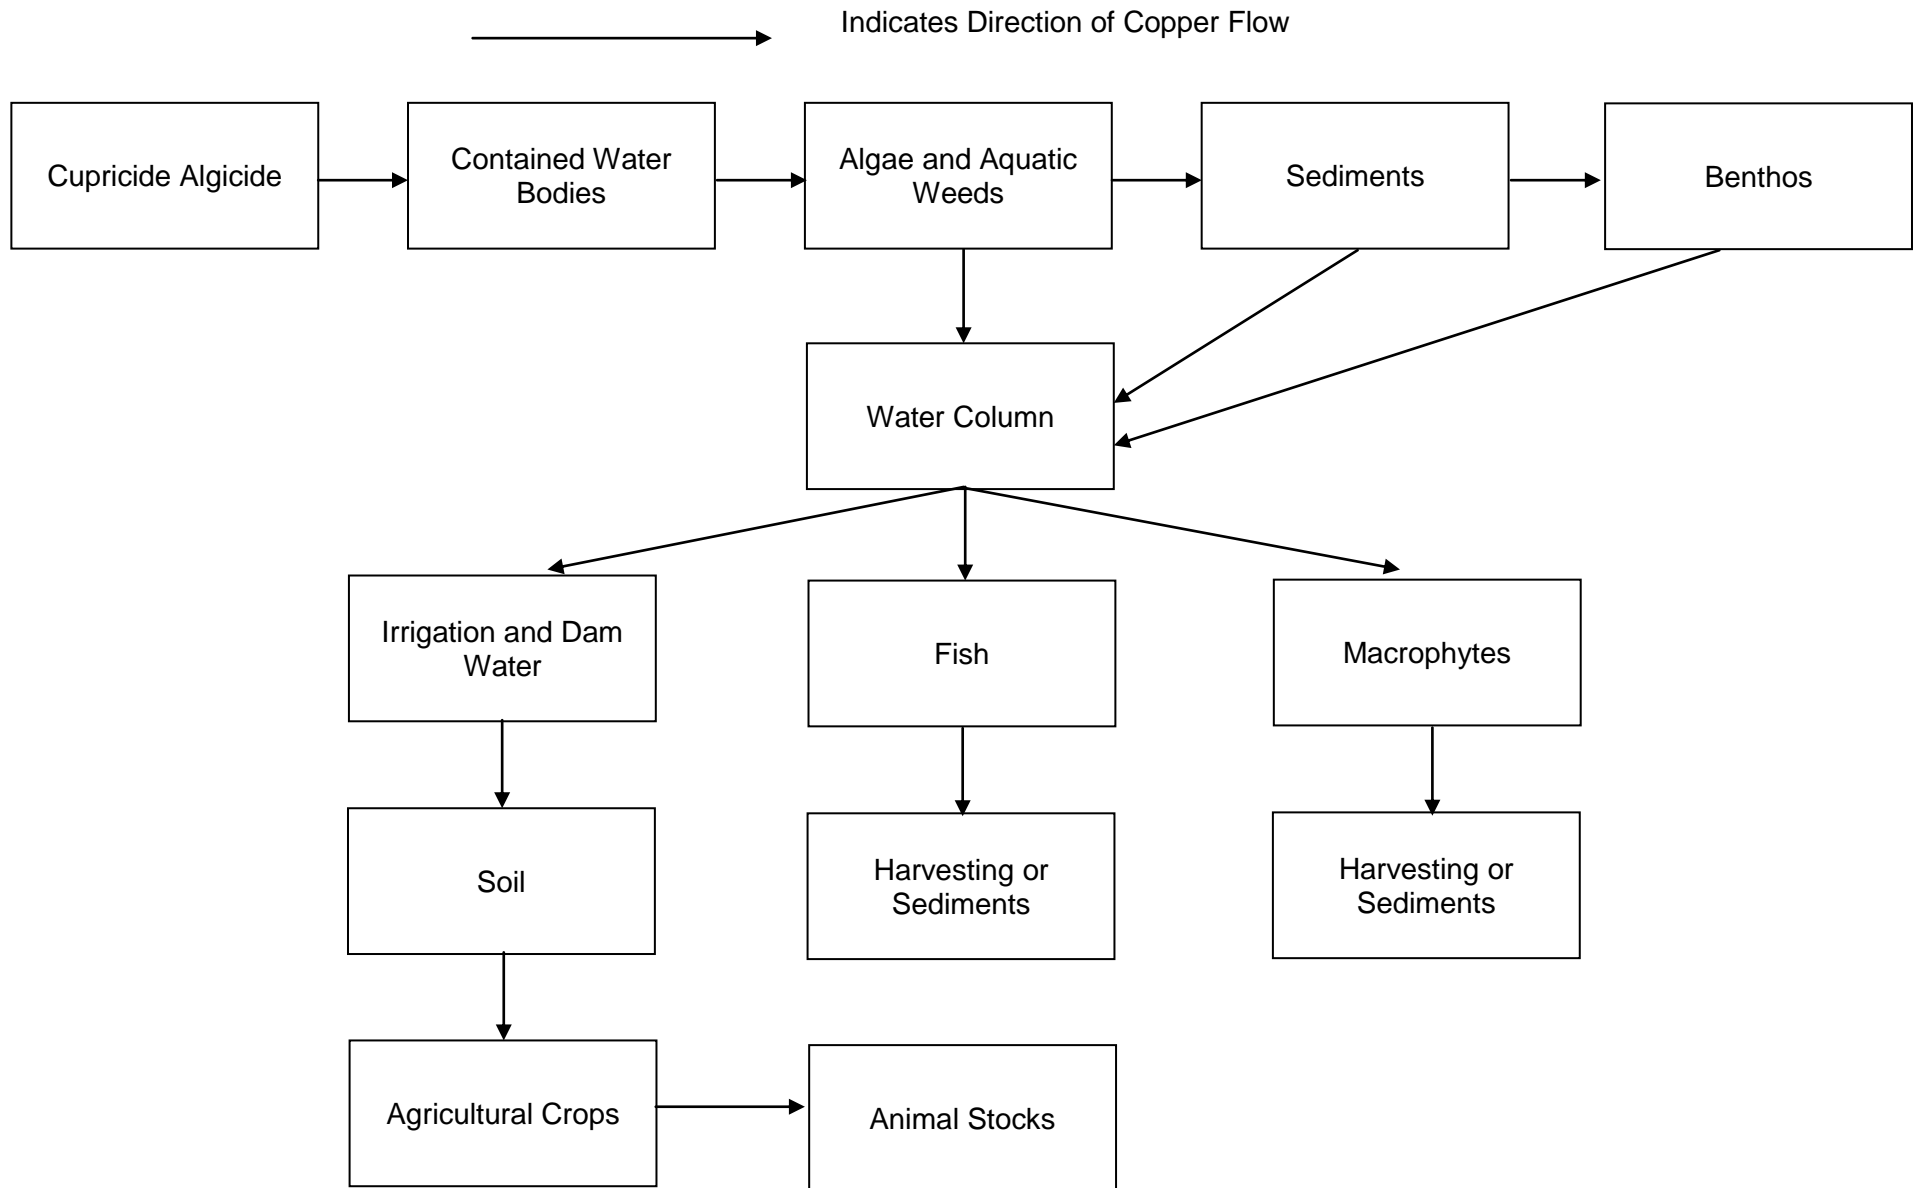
Indicates Direction of Copper Flow

Cupricide Algicide

Contained Water Bodies

Algae and Aquatic Weeds

Sediments

Benthos

Water Column

Irrigation and Dam Water

Fish

Macrophytes

Soil

Harvesting or Sediments

Harvesting or Sediments

Agricultural Crops

Animal Stocks